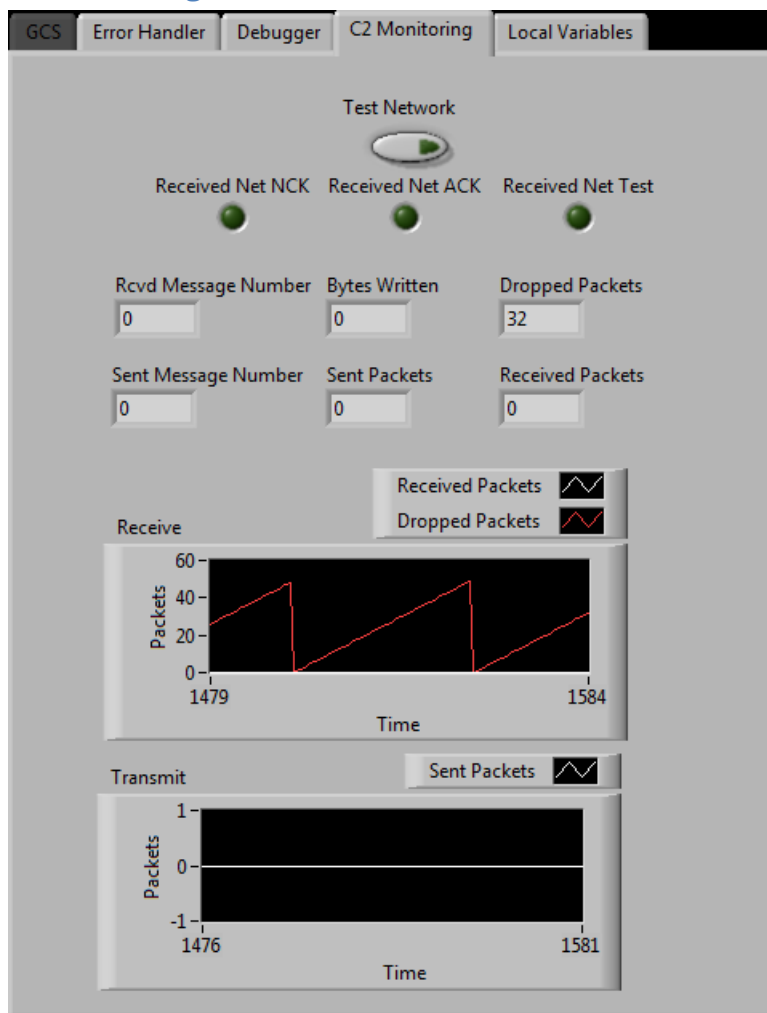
GCS | Error Handler | Debugger | C2 Monitoring | Local Variables

Test Network

Received Net NCK
Received Net ACK
Received Net Test

Rcvd Message Number
0
Bytes Written
0
Dropped Packets
32

Sent Message Number
0
Sent Packets
0
Received Packets
0

Received Packets
Dropped Packets

Receive
60
40
20
0
Packets
1479
1584
Time

Transmit
Sent Packets
1
0
-1
Packets
1476
1581
Time